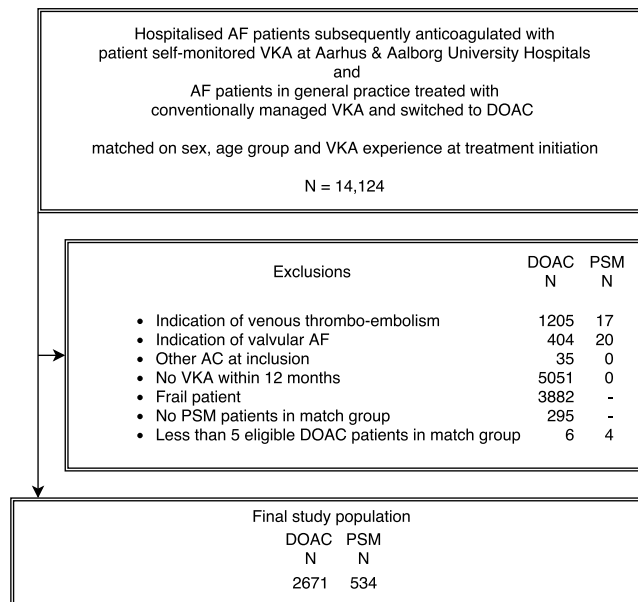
Hospitalised AF patients subsequently anticoagulated with patient self-monitored VKA at Aarhus & Aalborg University Hospitals
and
AF patients in general practice treated with conventionally managed VKA and switched to DOAC

matched on sex, age group and VKA experience at treatment initiation

N = 14,124

| Exclusions | DOAC N | PSM N |
|---|---|---|
| • Indication of venous thrombo-embolism | 1205 | 17 |
| • Indication of valvular AF | 404 | 20 |
| • Other AC at inclusion | 35 | 0 |
| • No VKA within 12 months | 5051 | 0 |
| • Frail patient | 3882 | - |
| • No PSM patients in match group | 295 | - |
| • Less than 5 eligible DOAC patients in match group | 6 | 4 |

Final study population

| DOAC N | PSM N |
|---|---|
| 2671 | 534 |